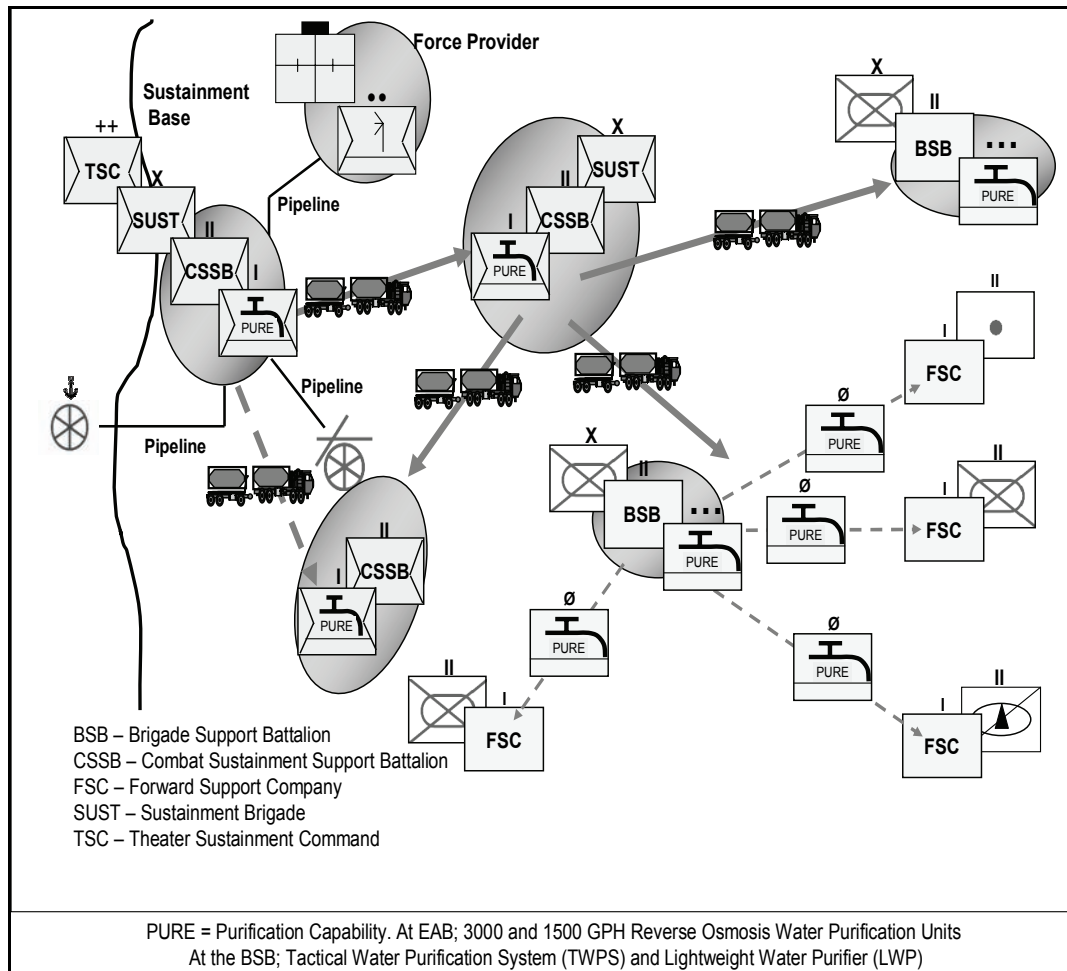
Force Provider

••

Sustainment Base

++

TSC

X

SUST

II

CSSB

I

PURE

Pipeline

X

SUST

II

CSSB

I

PURE

X

II

BSB

•••

PURE

Pipeline

Pipeline

II

I

FSC

Ø

PURE

X

II

BSB

•••

PURE

Ø

PURE

II

I

FSC

II

CSSB

I

PURE

Ø

PURE

Ø

PURE

II

I

FSC

II

I

FSC

BSB – Brigade Support Battalion
CSSB – Combat Sustainment Support Battalion
FSC – Forward Support Company
SUST – Sustainment Brigade
TSC – Theater Sustainment Command

PURE = Purification Capability. At EAB; 3000 and 1500 GPH Reverse Osmosis Water Purification Units
At the BSB; Tactical Water Purification System (TWPS) and Lightweight Water Purifier (LWP)